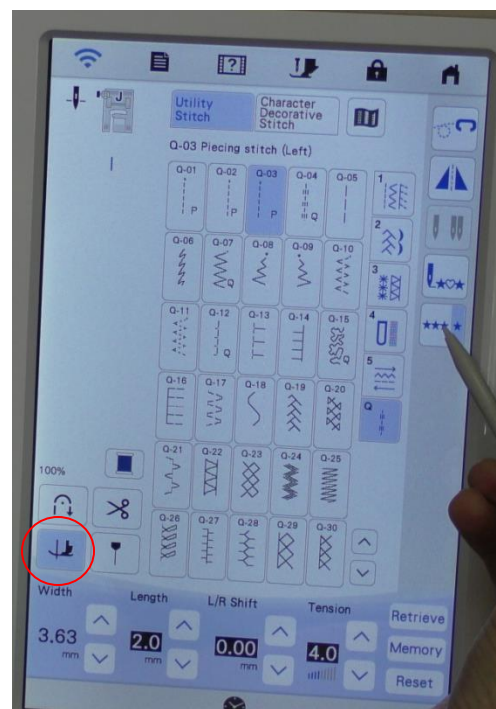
J

Utility Stitch

Character Decorative Stitch

Q-03 Piecing stitch (Left)

| Q-01 | Q-02 | Q-03 | Q-04 | Q-05 |
|---|---|---|---|---|
| P | P | P | Q | |
| Q-06 | Q-07 | Q-08 | Q-09 | Q-10 |
| | Q | Q | Q | Q |
| Q-11 | Q-12 | Q-13 | Q-14 | Q-15 |
| | Q | | | |
| Q-16 | Q-17 | Q-18 | Q-19 | Q-20 |
| Q-21 | Q-22 | Q-23 | Q-24 | Q-25 |
| Q-26 | Q-27 | Q-28 | Q-29 | Q-30 |

1
2
3
4
5
Q

100%

Width
3.63
mm

Length
2.0
mm

L/R Shift
0.00
mm

Tension
4.0

Retrieve
Memory
Reset